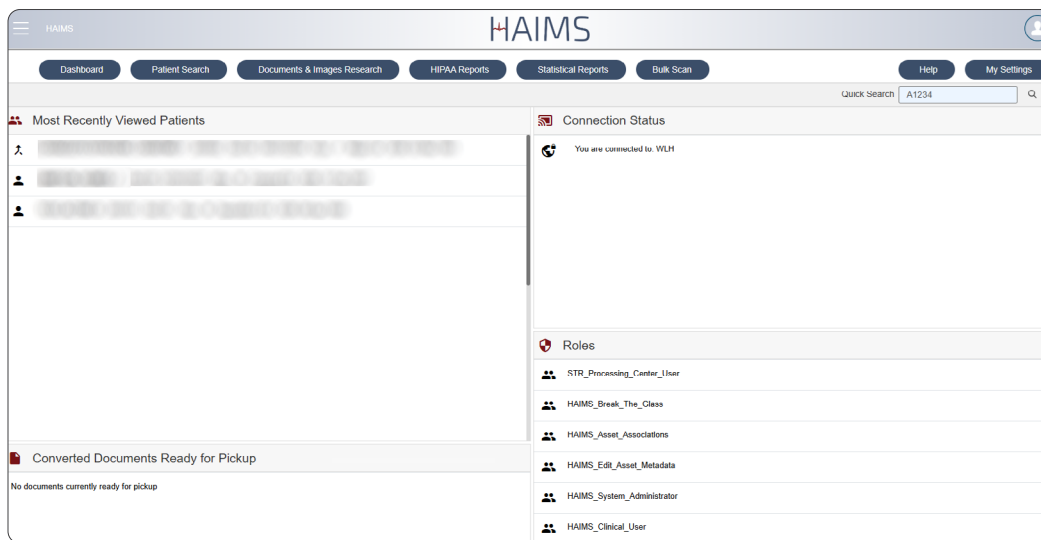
HAIMS

HAIMS

Dashboard

Patient Search

Documents & Images Research

HIPAA Reports

Statistical Reports

Bulk Scan

Help

My Settings

Quick Search A1234

Most Recently Viewed Patients

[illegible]

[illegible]

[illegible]

Connection Status

You are connected to: WLH

Roles

STR_Processing_Center_User

HAIMS_Break_The_Class

HAIMS_Asset_Associations

HAIMS_Edit_Asset_Metadata

HAIMS_System_Administrator

HAIMS_Clinical_User

Converted Documents Ready for Pickup

No documents currently ready for pickup